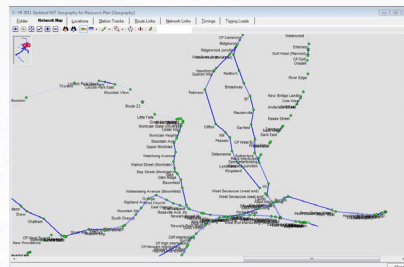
Folder | Network Map | Locations | Station Tracks | Route Links | Network Links | Timings | Tipping Loads

Mountain View
Route 23
Little Falls
Montclair State University
Montclair Heights
Mountain Ave
Upper Montclair
Watchung Avenue
Walnut Street (Montclair)
Bay Street (Montclair)
Glen Ridge
Bloomfield
Watsessing Avenue (Bloomfield)
Orange
Highland Avenue
Roseville Ave
Newark Broad Street
South Orange
Chatham
Summit
Madison
New Providence
Paterson
Clifton
Passaic
Garfield
Rutherford
Lyndhurst
Kingsland
Delawanna
Broadway
Hawthorne
Glen Rock
Ridgewood
Waldwick
Radburn
Secaucus
Kearny
Harrison
Newark Penn Station
River Edge
New Bridge Landing
Anderson Street
Essex Street
Teterboro
Wood Ridge
Emerson
Oradell